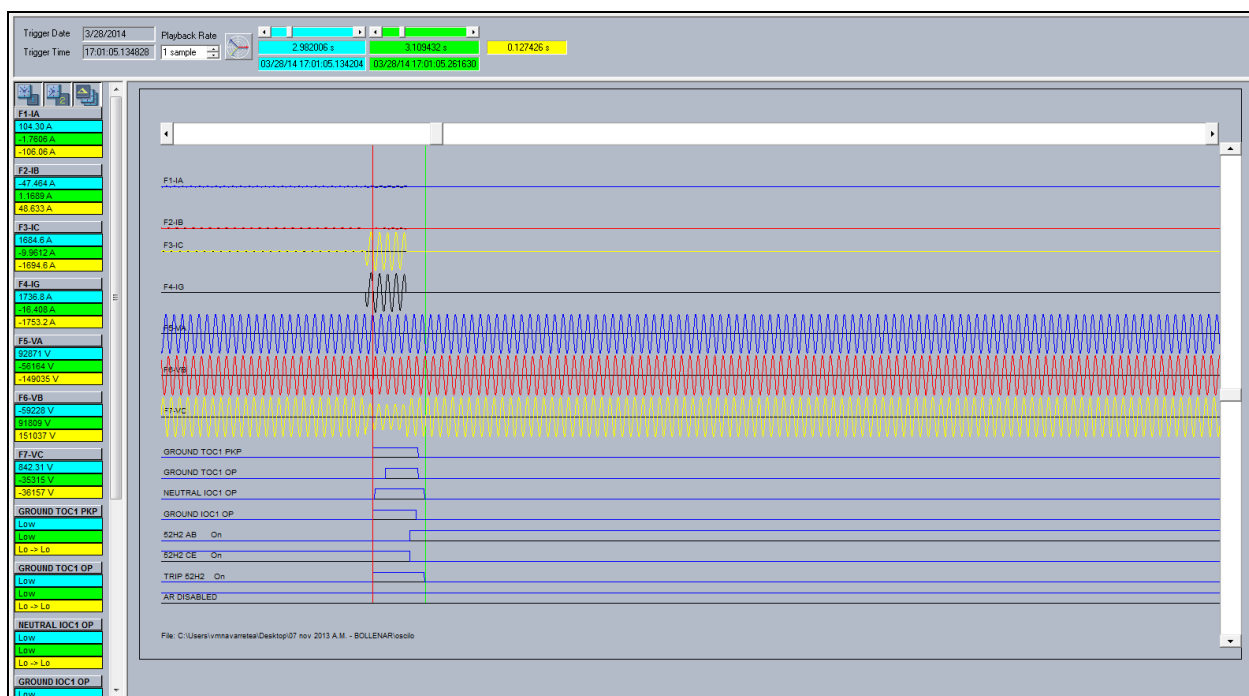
Trigger Date 3/28/2014
Trigger Time 17:01:05.134828
Playback Rate
1 sample
2.982006 s
3.109432 s
0.127426 s
03/28/14 17:01:05.134204
03/28/14 17:01:05.261630

F1-IA
104.30 A
-1.7606 A
-106.06 A
F2-IB
-47.464 A
1.1689 A
48.633 A
F3-IC
1684.6 A
-9.9612 A
-1694.6 A
F4-IG
1736.8 A
-16.408 A
-1753.2 A
F5-VA
92871 V
-56164 V
-149035 V
F6-VB
-59228 V
91809 V
151037 V
F7-VC
842.31 V
-35315 V
-36157 V
GROUND TOC1 PKP
Low
Low
Lo -> Lo
GROUND TOC1 OP
Low
Low
Lo -> Lo
NEUTRAL IOC1 OP
Low
Low
Lo -> Lo
GROUND IOC1 OP
Low

F1-IA
F2-IB
F3-IC
F4-IG
F5-VA
F6-VB
F7-VC
GROUND TOC1 PKP
GROUND TOC1 OP
NEUTRAL IOC1 OP
GROUND IOC1 OP
52H2 AB On
52H2 CE On
TRIP 52H2 On
AR DISABLED

File: C:\Users\vmnavarretea\Desktop\07 nov 2013 A.M. - BOLLENAR\oscilo